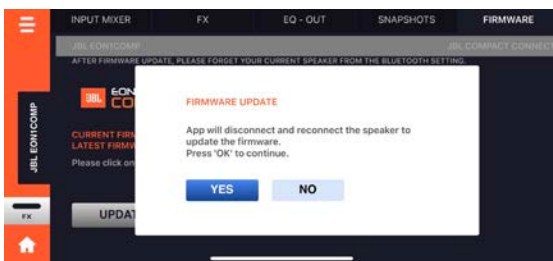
INPUT MIXER FX EQ - OUT SNAPSHOTS FIRMWARE

JBL EON1COMP JBL COMPACT CONNECT

AFTER FIRMWARE UPDATE, PLEASE FORGET YOUR CURRENT SPEAKER FROM THE BLUETOOTH SETTING.

JBL EON1COMP

CURRENT FIRM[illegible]
LATEST FIRMW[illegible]
Please click on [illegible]

UPDAT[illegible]

FX

FIRMWARE UPDATE

App will disconnect and reconnect the speaker to update the firmware.
Press 'OK' to continue.

YES NO